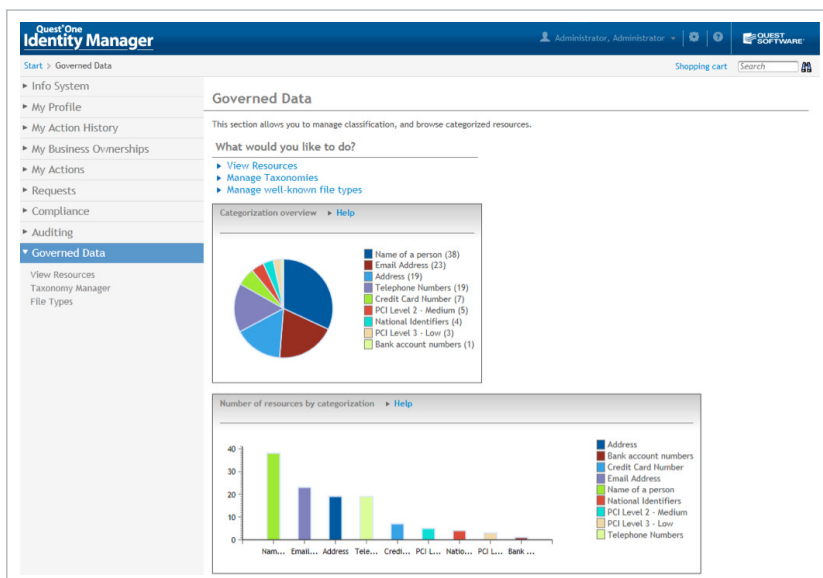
Quest One
Identity Manager

Administrator, Administrator

QUEST SOFTWARE

Start > Governed Data

Shopping cart

Search

▸ Info System
▸ My Profile
▸ My Action History
▸ My Business Ownerships
▸ My Actions
▸ Requests
▸ Compliance
▸ Auditing
▾ Governed Data

View Resources
Taxonomy Manager
File Types

Governed Data

This section allows you to manage classification, and browse categorized resources.

What would you like to do?

▸ View Resources
▸ Manage Taxonomies
▸ Manage well-known file types

Categorization overview ▸ Help

Name of a person (38)
Email Address (23)
Address (19)
Telephone Numbers (19)
Credit Card Number (7)
PCI Level 2 - Medium (5)
National Identifiers (4)
PCI Level 3 - Low (3)
Bank account numbers (1)

Number of resources by categorization ▸ Help

40
30
20
10
0

Nam... Email... Address Tele... Credi... PCI L... Natio... PCI L... Bank ...

Address
Bank account numbers
Credit Card Number
Email Address
Name of a person
National Identifiers
PCI Level 2 - Medium
PCI Level 3 - Low
Telephone Numbers